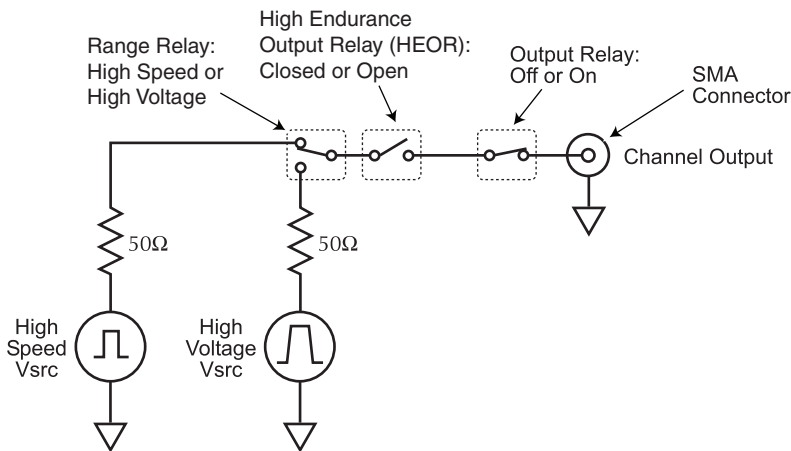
Range Relay: High Speed or High Voltage

High Endurance Output Relay (HEOR): Closed or Open

Output Relay: Off or On

SMA Connector

Channel Output

$50\Omega$

$50\Omega$

High Speed Vsrc

High Voltage Vsrc